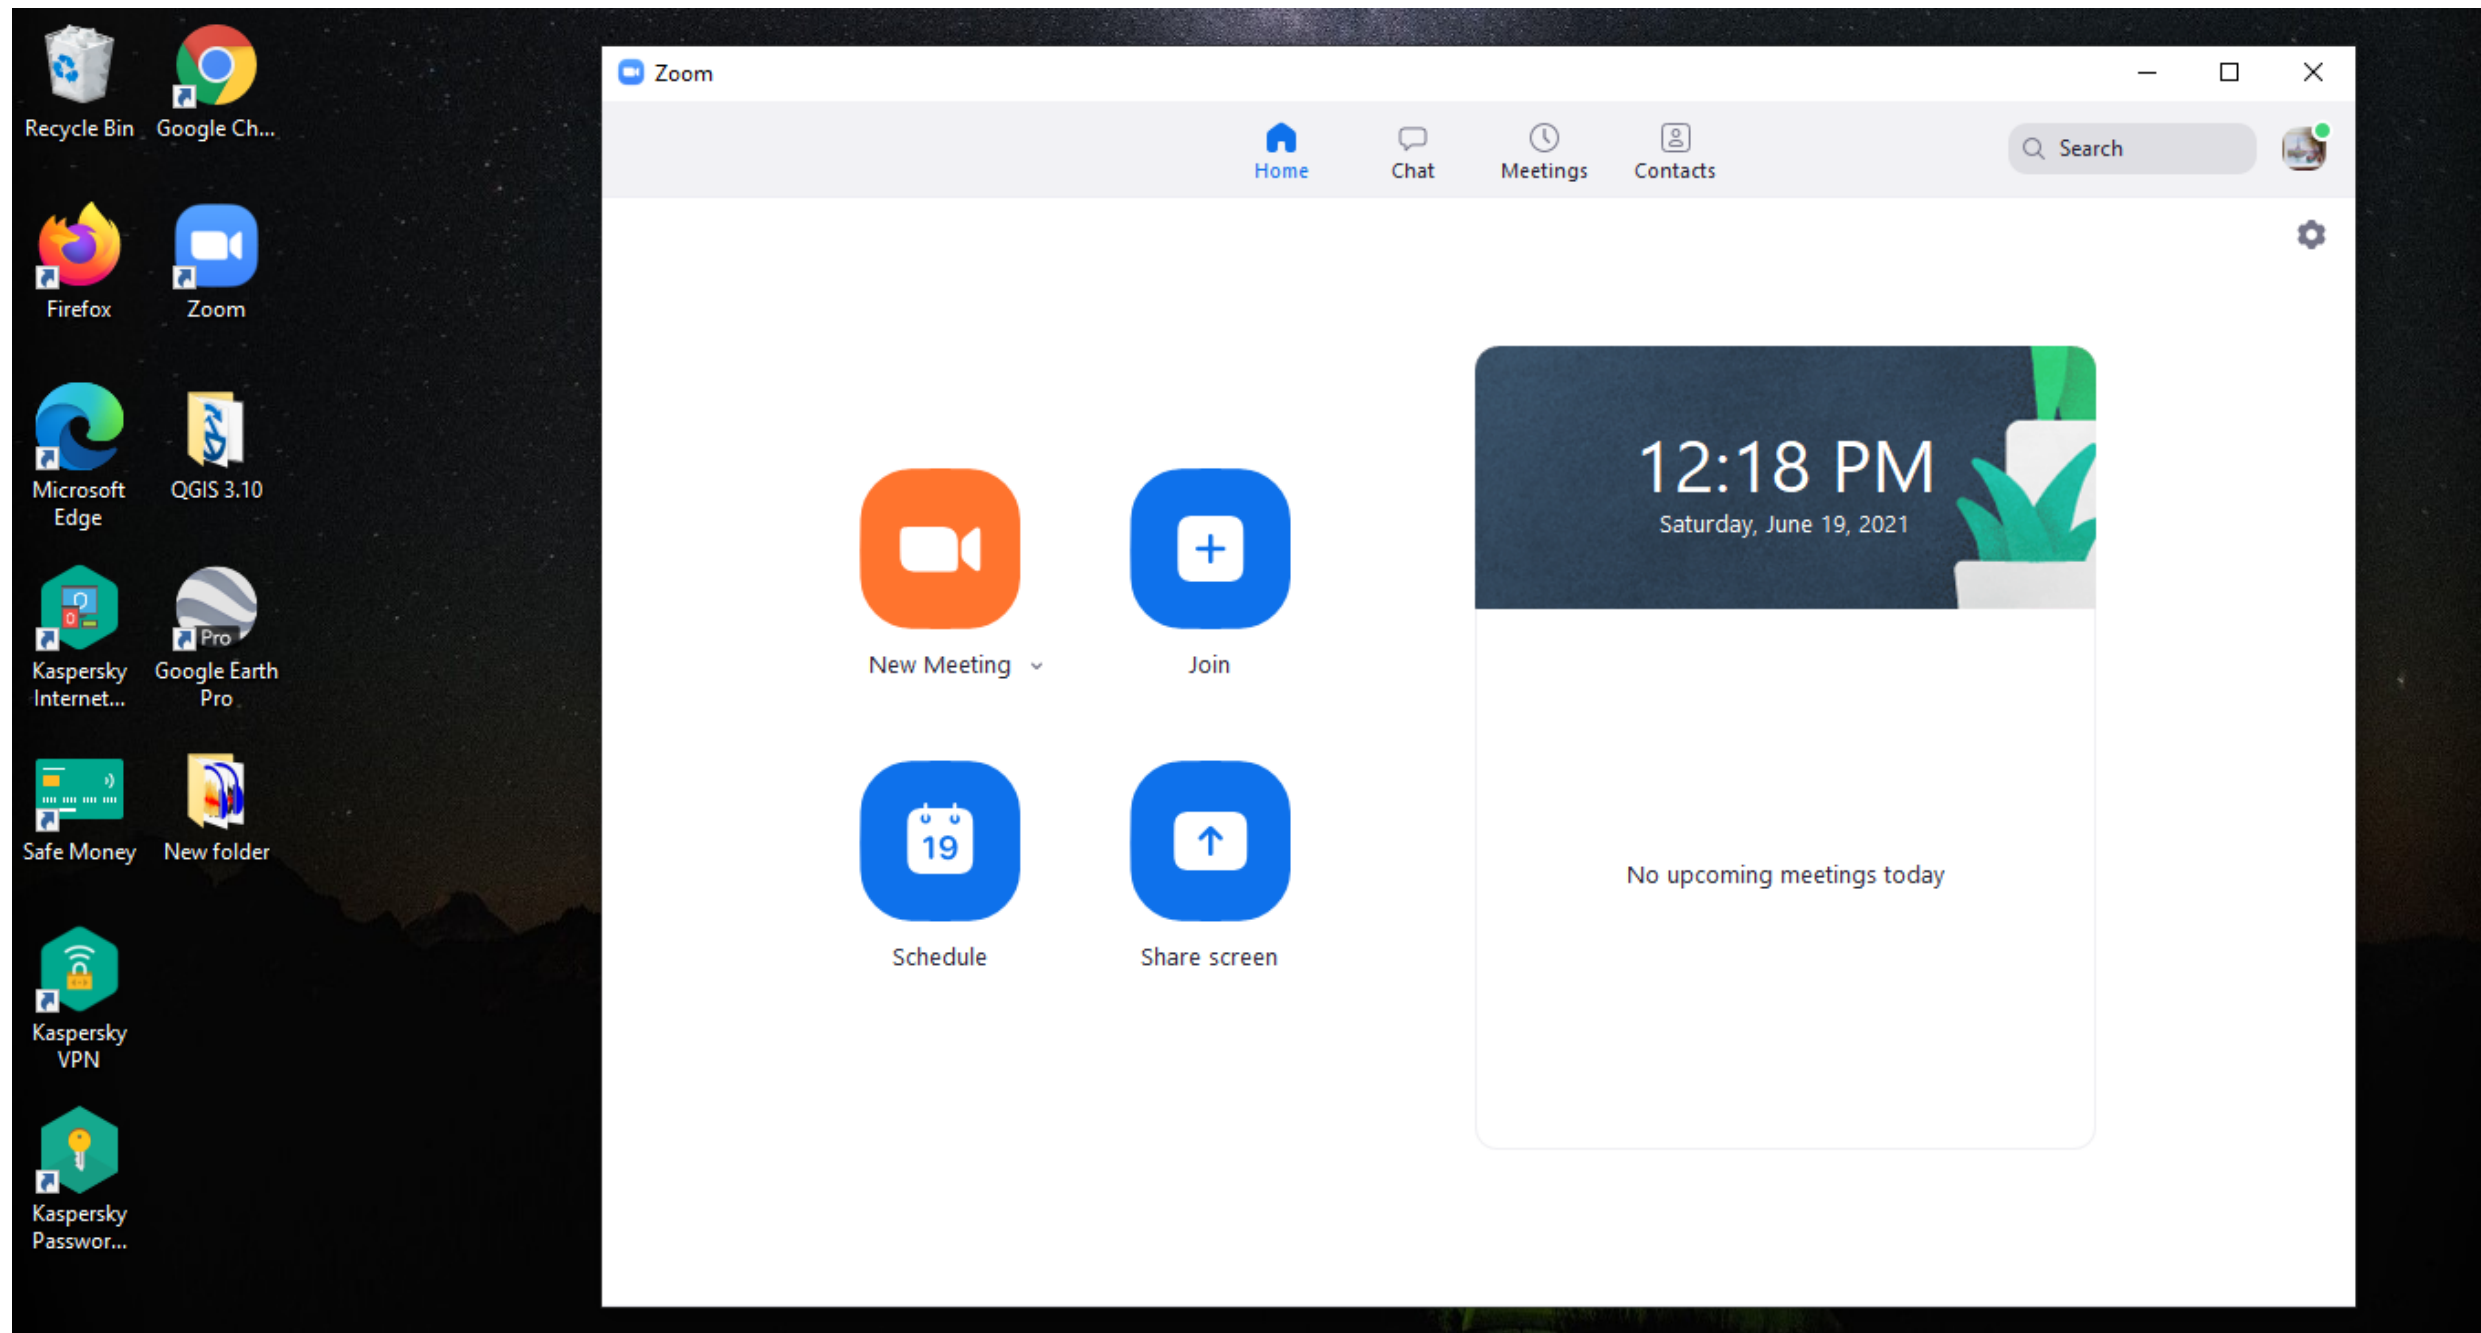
Recycle Bin
Google Ch...
Firefox
Zoom
Microsoft Edge
QGIS 3.10
Kaspersky Internet...
Pro
Google Earth Pro
Safe Money
New folder
Kaspersky VPN
Kaspersky Passwor...

Zoom

Home
Chat
Meetings
Contacts
Search

New Meeting
Join
19
Schedule
Share screen

12:18 PM
Saturday, June 19, 2021

No upcoming meetings today